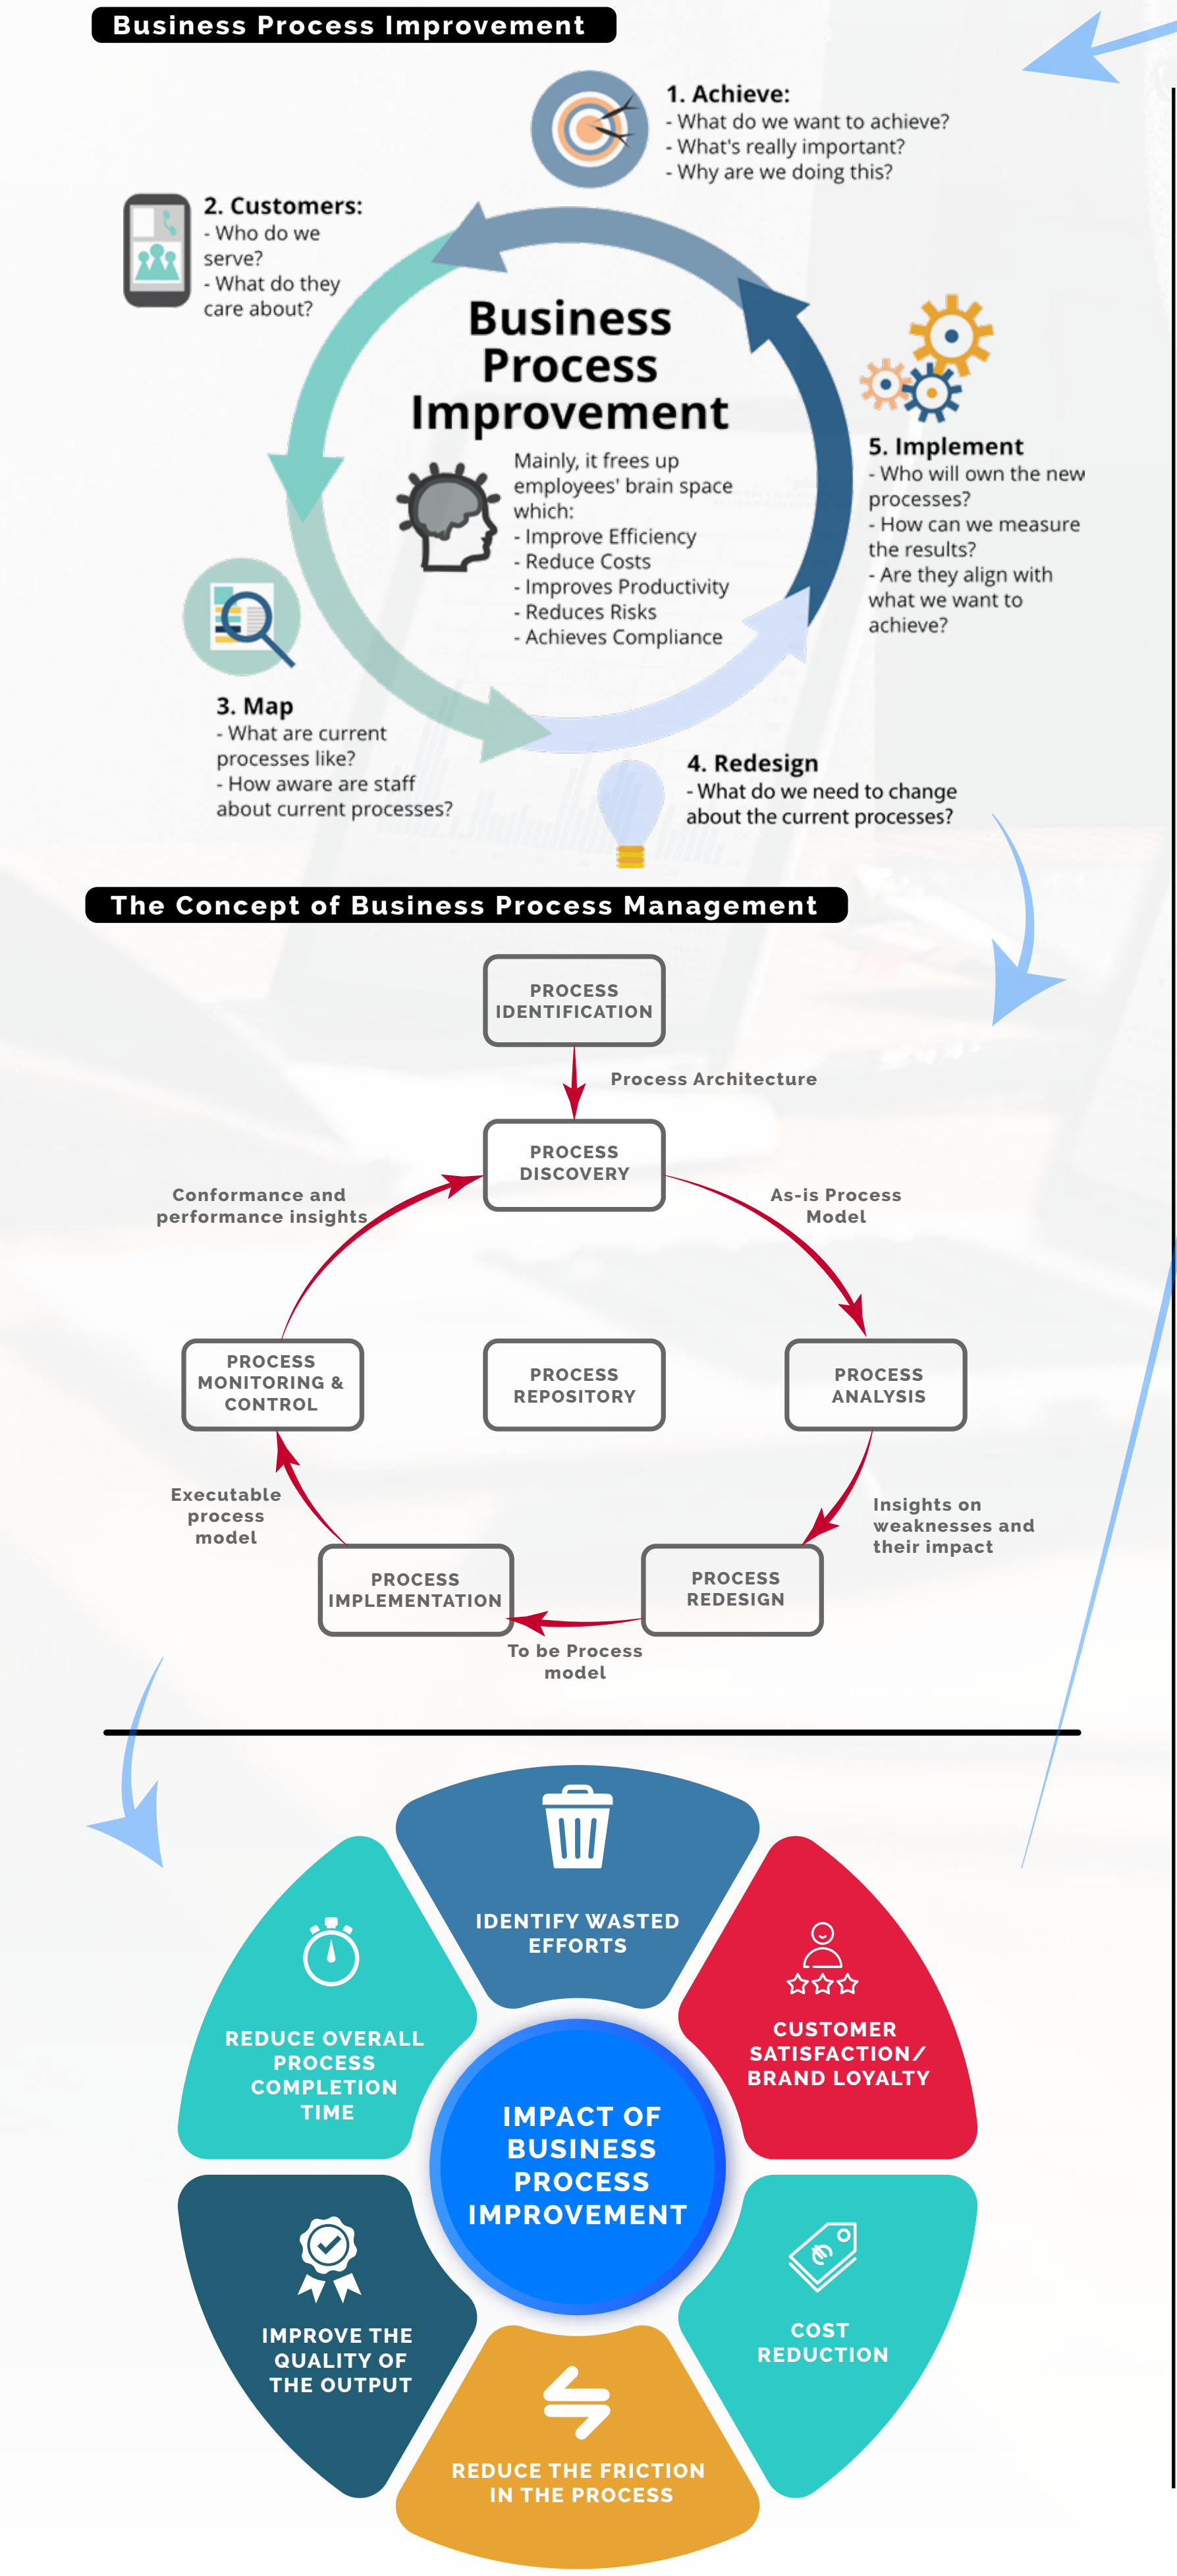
Business Process Improvement

1. Achieve:
- What do we want to achieve?
- What's really important?
- Why are we doing this?

2. Customers:
- Who do we serve?
- What do they care about?

Business Process Improvement

Mainly, it frees up employees' brain space which:
- Improve Efficiency
- Reduce Costs
- Improves Productivity
- Reduces Risks
- Achieves Compliance

5. Implement
- Who will own the new processes?
- How can we measure the results?
- Are they align with what we want to achieve?

3. Map
- What are current processes like?
- How aware are staff about current processes?

4. Redesign
- What do we need to change about the current processes?

The Concept of Business Process Management

PROCESS IDENTIFICATION

Process Architecture

PROCESS DISCOVERY

Conformance and performance insights

As-is Process Model

PROCESS MONITORING & CONTROL

PROCESS REPOSITORY

PROCESS ANALYSIS

Executable process model

Insights on weaknesses and their impact

PROCESS IMPLEMENTATION

PROCESS REDESIGN

To be Process model

IDENTIFY WASTED EFFORTS

REDUCE OVERALL PROCESS COMPLETION TIME

CUSTOMER SATISFACTION/ BRAND LOYALTY

IMPACT OF BUSINESS PROCESS IMPROVEMENT

IMPROVE THE QUALITY OF THE OUTPUT

COST REDUCTION

REDUCE THE FRICTION IN THE PROCESS